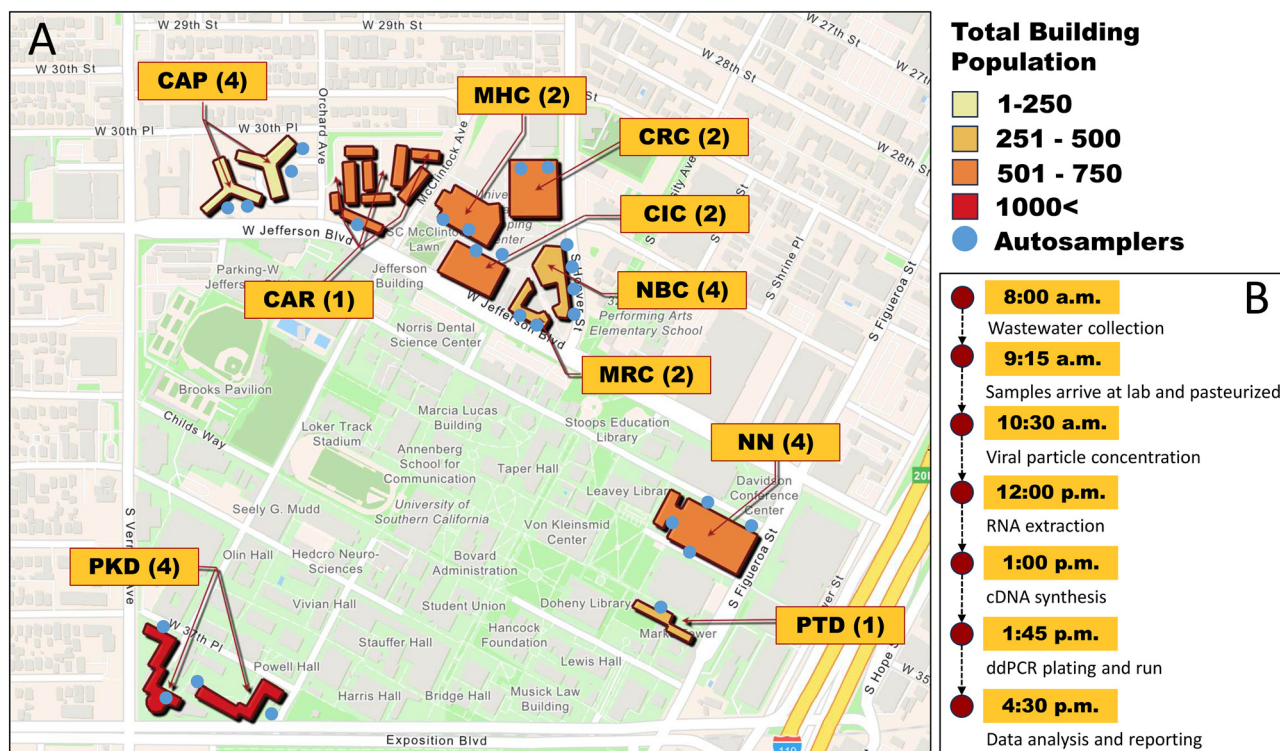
A

W 29th St
W 29th St
W 27th St
W 30th St
W 28th St
W 27th St
CAP (4)
MHC (2)
St
Orchard Ave
W 30th Pl
W 30th Pl
CRC (2)
McClintock Ave
W 28th St
Univer
ity Ave
CIC (2)
ping
Center
W Jefferson Blvd
SC McClintock
Lawn
S Shrine Pl
S Figueroa St
Parking-W
Jeffers
Jefferson
Building
CAR (1)
NBC (4)
W Jefferson Blvd
Performing Arts
Elementary School
Norris Dental
Science Center
MRC (2)
Brooks Pavilion
Childs Way
Marcia Lucas
Building
Loker Track
Stadium
Stoops Education
Library
Annenberg
School for
Communication
Taper Hall
NN (4)
Davidson
Conference
Center
University of
Southern California
Leavey Library
Seely G. Mudd
Von Kleinsmid
Center
S Vermont Ave
Olin Hall
Hedco Neuro-
Sciences
Bovard
Administration
PKD (4)
S Figueroa St
Vivian Hall
Student Union
Doheny Library
W 30th Pl
Hancock
Foundation
Mark Tower
PTD (1)
Stauffer Hall
Powell Hall
Lewis Hall
S Hope St
W 35
Harris Hall
Bridge Hall
Musick Law
Building
Exposition Blvd
110

Total Building Population
1-250
251 - 500
501 - 750
1000<
Autosamplers

B
8:00 a.m.
Wastewater collection
9:15 a.m.
Samples arrive at lab and pasteurized
10:30 a.m.
Viral particle concentration
12:00 p.m.
RNA extraction
1:00 p.m.
cDNA synthesis
1:45 p.m.
ddPCR plating and run
4:30 p.m.
Data analysis and reporting